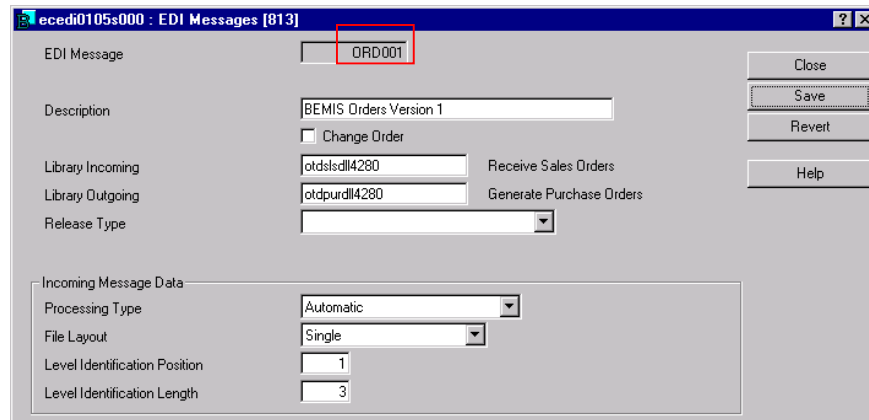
ecedi0105s000 : EDI Messages [813]

EDI Message ORD001

Description BEMIS Orders Version 1

Change Order

Library Incoming otdslsdll4280 Receive Sales Orders

Library Outgoing otdpurdll4280 Generate Purchase Orders

Release Type

Incoming Message Data

Processing Type Automatic

File Layout Single

Level Identification Position 1

Level Identification Length 3

Close

Save

Revert

Help